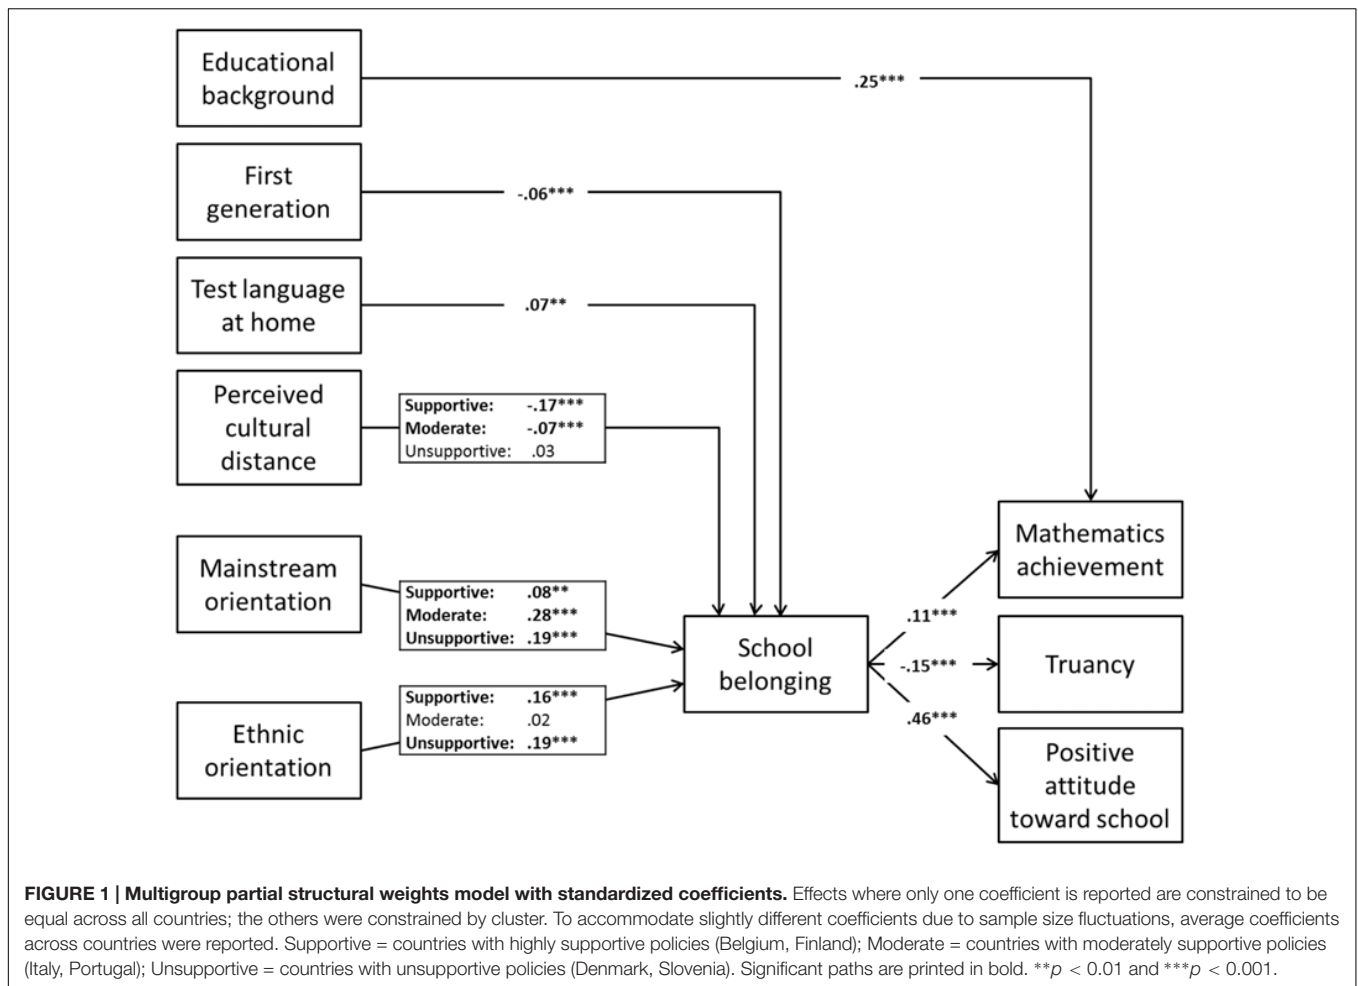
Educational background

.25***

First generation

-.06***

Test language at home

.07**

Perceived cultural distance

Supportive: -.17***
Moderate: -.07***
Unsupportive: .03

Mainstream orientation

Supportive: .08**
Moderate: .28***
Unsupportive: .19***

Ethnic orientation

Supportive: .16***
Moderate: .02
Unsupportive: .19***

School belonging

.11***

-.15***

.46***

Mathematics achievement

Truancy

Positive attitude toward school

**FIGURE 1 | Multigroup partial structural weights model with standardized coefficients.** Effects where only one coefficient is reported are constrained to be equal across all countries; the others were constrained by cluster. To accommodate slightly different coefficients due to sample size fluctuations, average coefficients across countries were reported. Supportive = countries with highly supportive policies (Belgium, Finland); Moderate = countries with moderately supportive policies (Italy, Portugal); Unsupportive = countries with unsupportive policies (Denmark, Slovenia). Significant paths are printed in bold. $^{**}p < 0.01$ and $^{***}p < 0.001$.